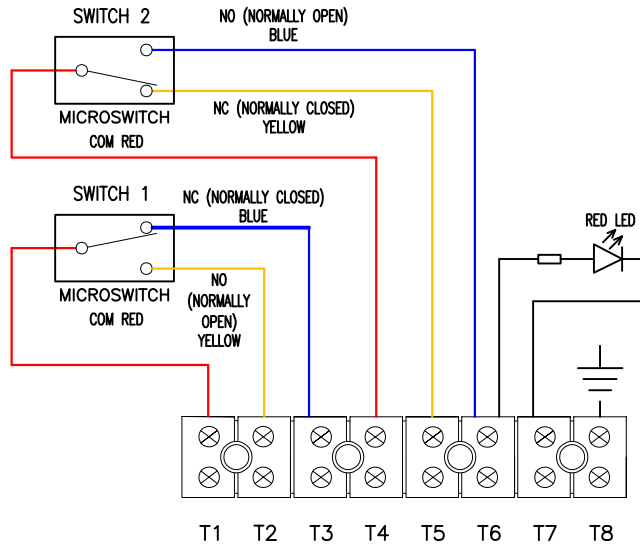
SWITCH 2

NO (NORMALLY OPEN)
BLUE

NC (NORMALLY CLOSED)
YELLOW

MICROSWITCH
COM RED

SWITCH 1

NC (NORMALLY CLOSED)
BLUE

NO
(NORMALLY
OPEN)
YELLOW

MICROSWITCH
COM RED

RED LED

T1 T2 T3 T4 T5 T6 T7 T8